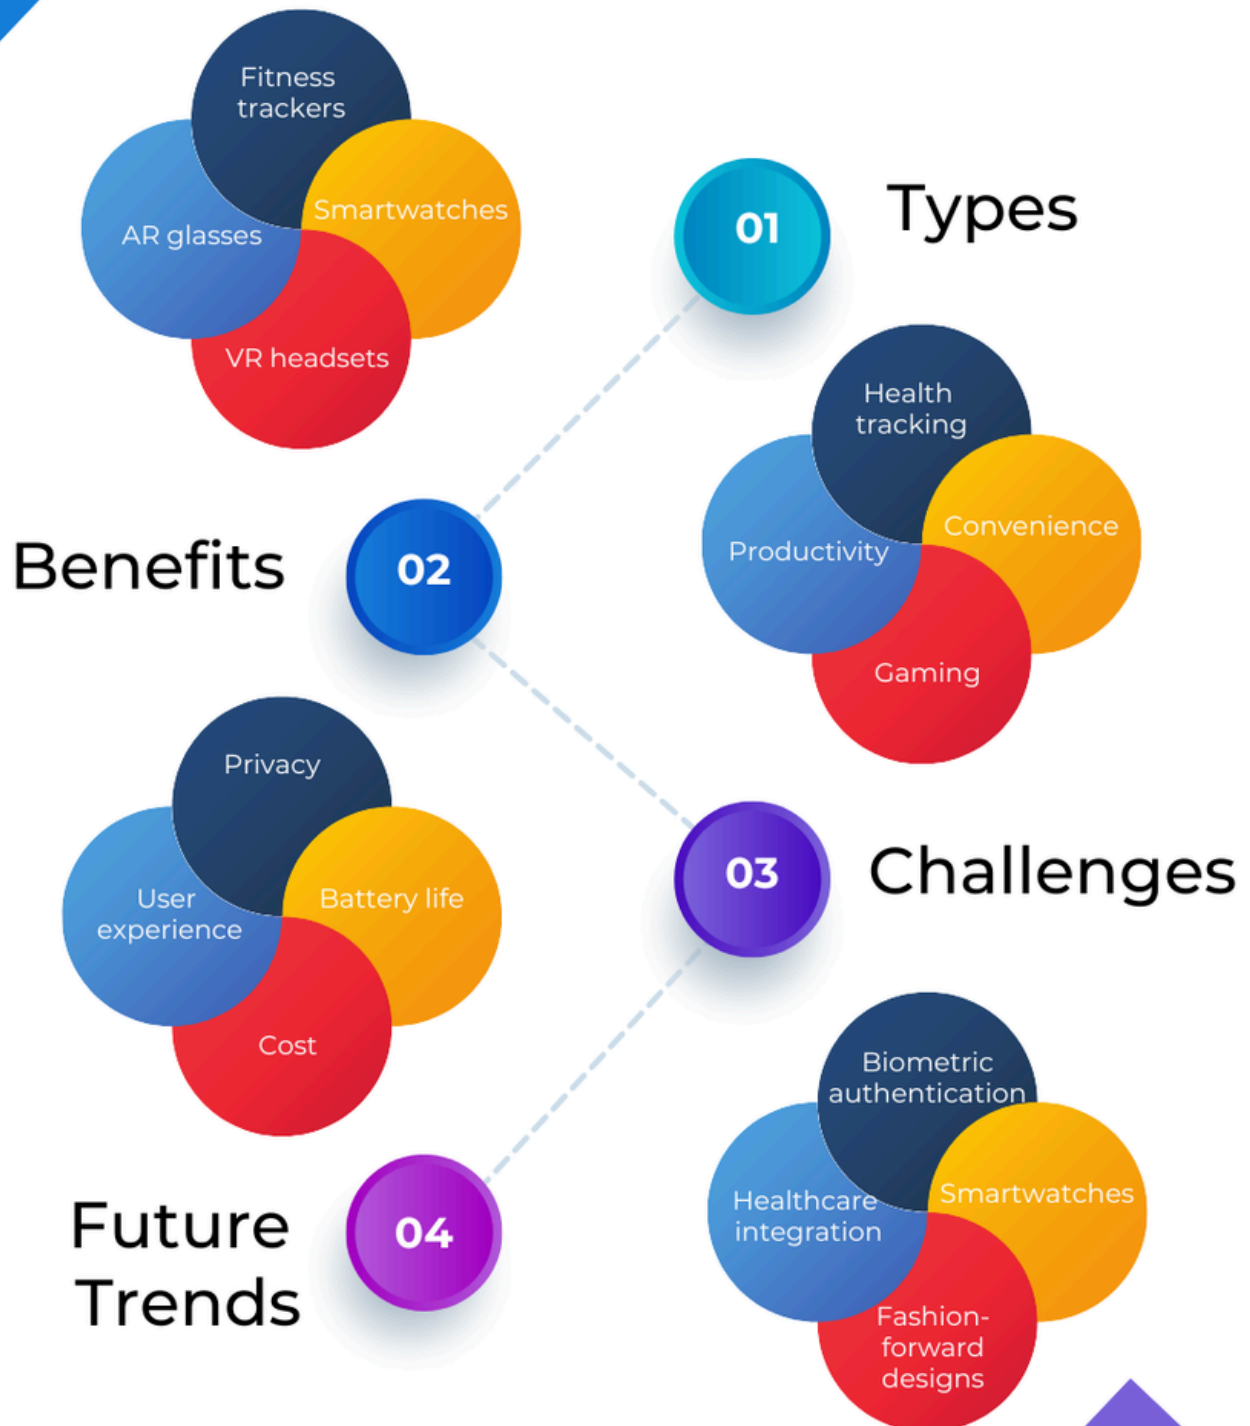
Fitness trackers
AR glasses
Smartwatches
VR headsets

01
Types

Health tracking
Productivity
Convenience
Gaming

Benefits
02

Privacy
User experience
Battery life
Cost

03
Challenges

Biometric authentication
Healthcare integration
Smartwatches
Fashion-forward designs

Future Trends
04